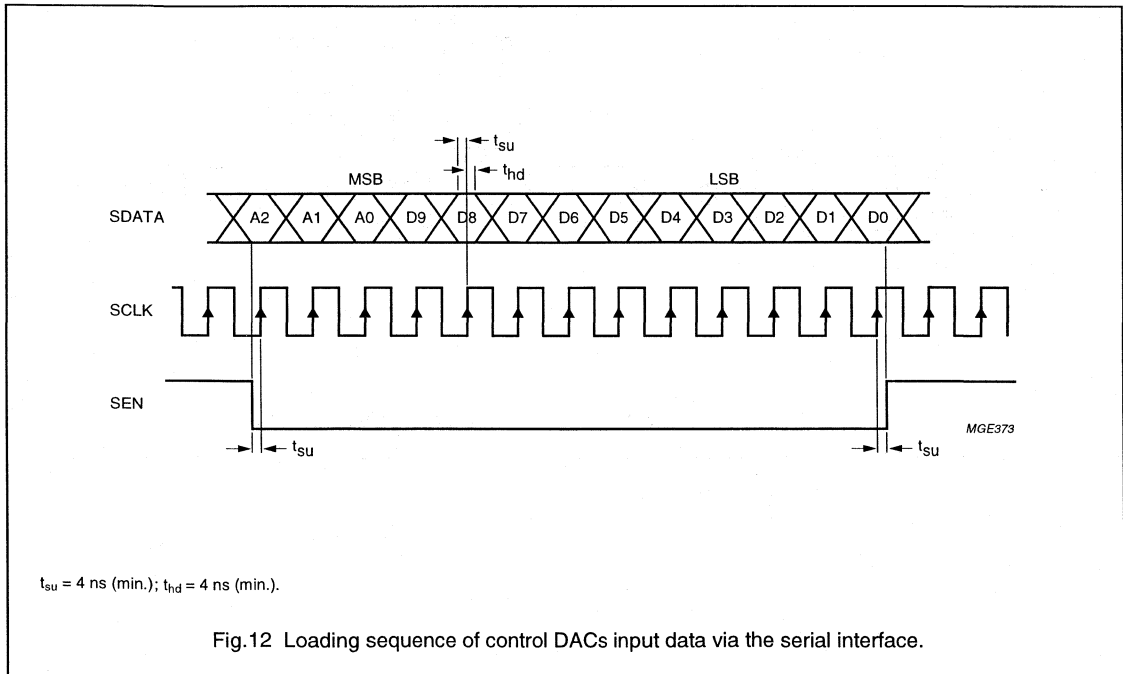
$t_{su}$
$t_{hd}$
MSB
LSB
SDATA
A2
A1
A0
D9
D8
D7
D6
D5
D4
D3
D2
D1
D0
SCLK
SEN
MGE373
$t_{su}$
$t_{su}$

$t_{su}$ = 4 ns (min.); $t_{hd}$ = 4 ns (min.).

Fig.12 Loading sequence of control DACs input data via the serial interface.